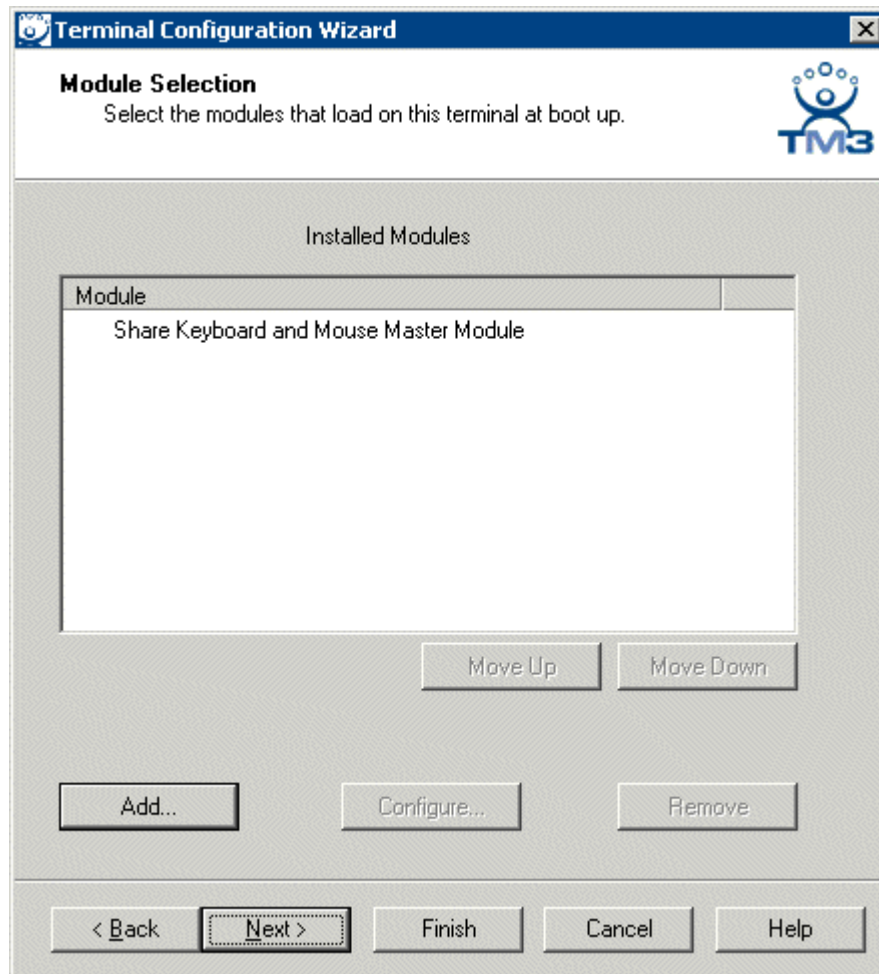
Terminal Configuration Wizard

Module Selection
Select the modules that load on this terminal at boot up.

TM3

Installed Modules

Module
Share Keyboard and Mouse Master Module

Move Up
Move Down

Add...
Configure...
Remove

< Back
Next >
Finish
Cancel
Help